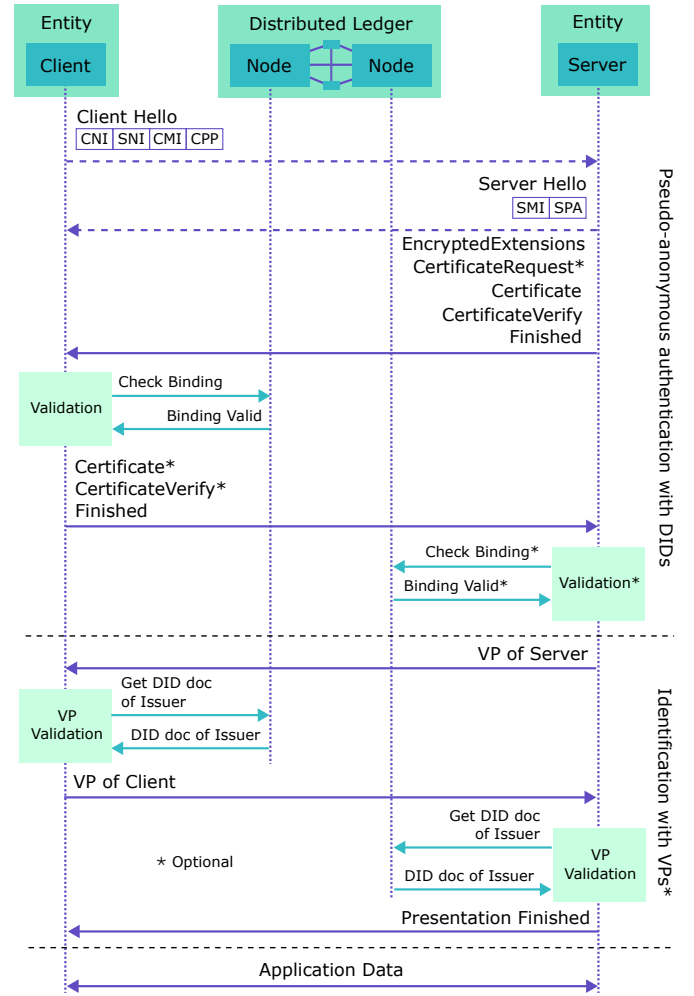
Entity
Client

Distributed Ledger
Node
Node

Entity
Server

Client Hello
CNI SNI CMI CPP

Server Hello
SMI SPA

EncryptedExtensions
CertificateRequest*
Certificate
CertificateVerify
Finished

Validation
Check Binding
Binding Valid

Certificate*
CertificateVerify*
Finished

Check Binding*
Binding Valid*
Validation*

Pseudo-anonymous authentication with DIDs

VP of Server

VP Validation
Get DID doc of Issuer
DID doc of Issuer

VP of Client

Get DID doc of Issuer
DID doc of Issuer
VP Validation

* Optional

Presentation Finished

Identification with VPs*

Application Data